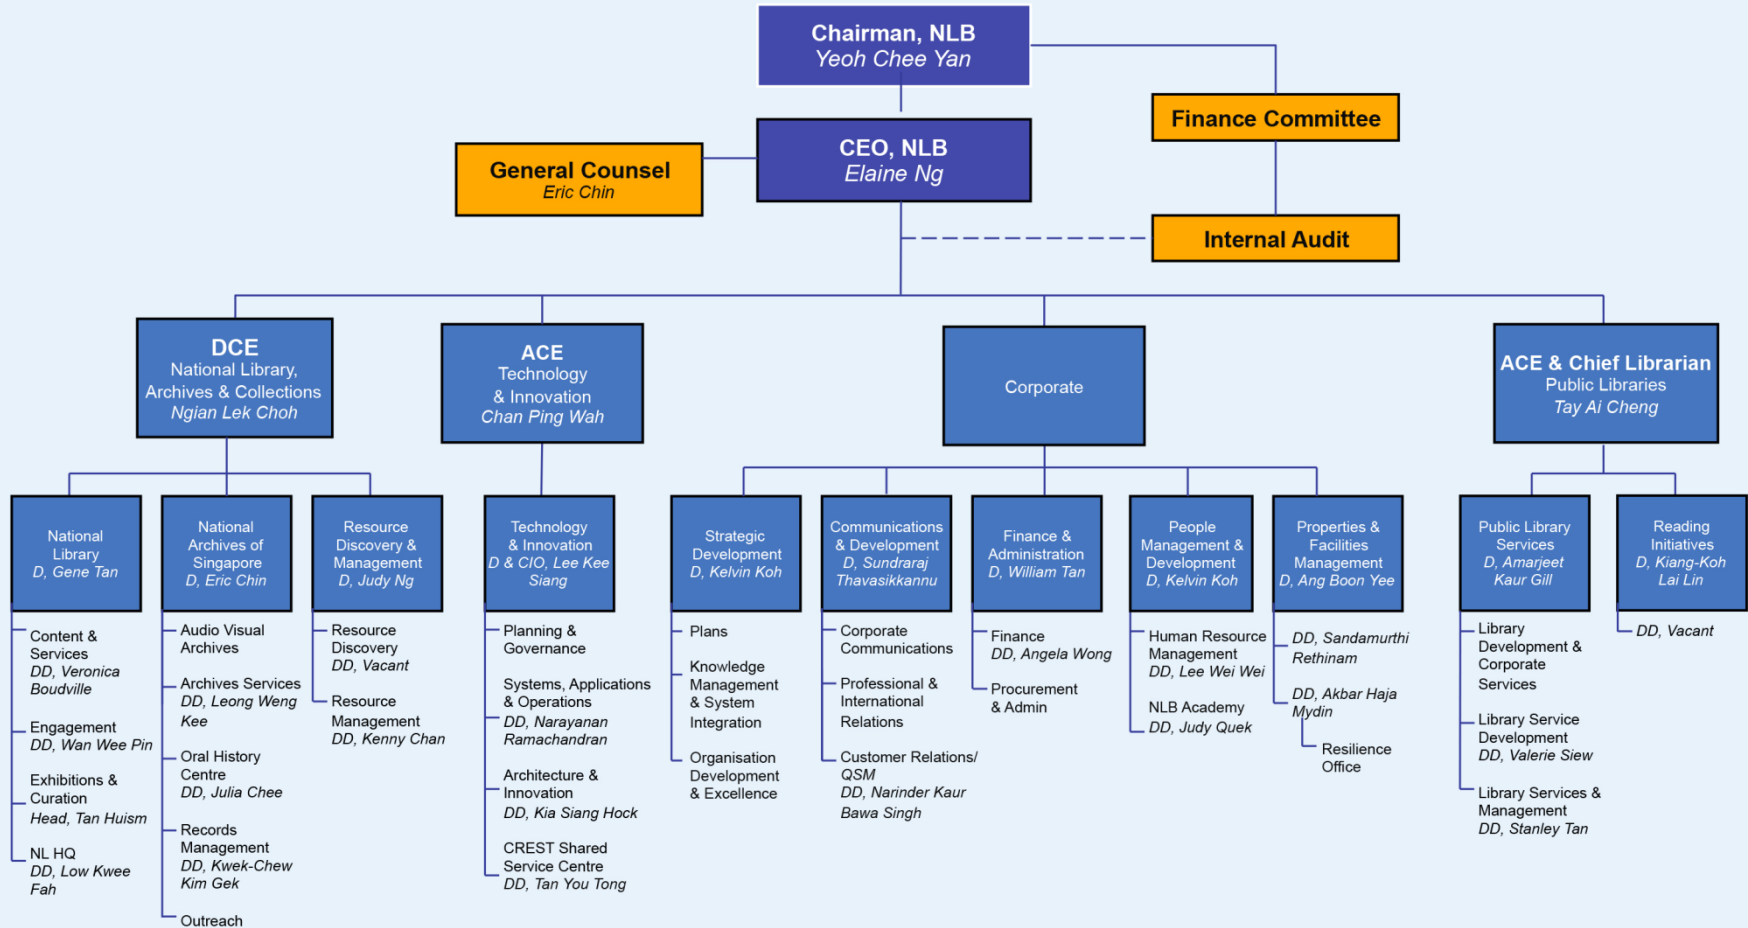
Chairman, NLB
Yeoh Chee Yan

Finance Committee

General Counsel
Eric Chin

CEO, NLB
Elaine Ng

Internal Audit

DCE
National Library, Archives & Collections
Ngian Lek Choh

ACE
Technology & Innovation
Chan Ping Wah

Corporate

ACE & Chief Librarian
Public Libraries
Tay Ai Cheng

National Library
D, Gene Tan

Content & Services
DD, Veronica Boudville

Engagement
DD, Wan Wee Pin

Exhibitions & Curation
Head, Tan Huism

NL HQ
DD, Low Kwee Fah

National Archives of Singapore
D, Eric Chin

Audio Visual Archives

Archives Services
DD, Leong Weng Kee

Oral History Centre
DD, Julia Chee

Records Management
DD, Kwek-Chew Kim Gek

Outreach

Resource Discovery & Management
D, Judy Ng

Resource Discovery
DD, Vacant

Resource Management
DD, Kenny Chan

Technology & Innovation
D & CIO, Lee Kee Siang

Planning & Governance

Systems, Applications & Operations
DD, Narayanan Ramachandran

Architecture & Innovation
DD, Kia Siang Hock

CREST Shared Service Centre
DD, Tan You Tong

Strategic Development
D, Kelvin Koh

Plans

Knowledge Management & System Integration

Organisation Development & Excellence

Communications & Development
D, Sundraraj Thavasikkannu

Corporate Communications

Professional & International Relations

Customer Relations/ QSM
DD, Narinder Kaur Bawa Singh

Finance & Administration
D, William Tan

Finance
DD, Angela Wong

Procurement & Admin

People Management & Development
D, Kelvin Koh

Human Resource Management
DD, Lee Wei Wei

NLB Academy
DD, Judy Quek

Properties & Facilities Management
D, Ang Boon Yee

DD, Sandamurthi Rethinam

DD, Akbar Haja Mydin

Resilience Office

Public Library Services
D, Amarjeet Kaur Gill

Library Development & Corporate Services

Library Service Development
DD, Valerie Siew

Library Services & Management
DD, Stanley Tan

Reading Initiatives
D, Kiang-Koh Lai Lin

DD, Vacant